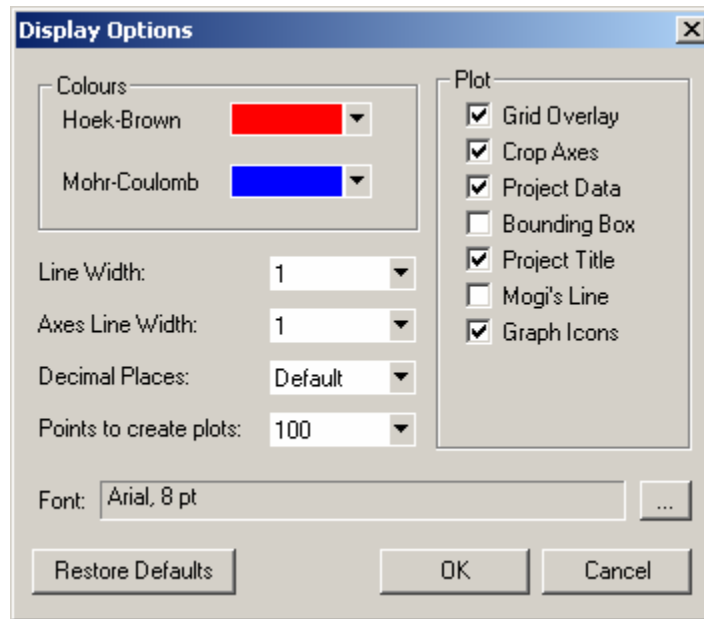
Display Options

Colours

Hoek-Brown

Mohr-Coulomb

Line Width: 1

Axes Line Width: 1

Decimal Places: Default

Points to create plots: 100

Plot

Grid Overlay

Crop Axes

Project Data

Bounding Box

Project Title

Mogi's Line

Graph Icons

Font: Arial, 8 pt

...

Restore Defaults

OK

Cancel